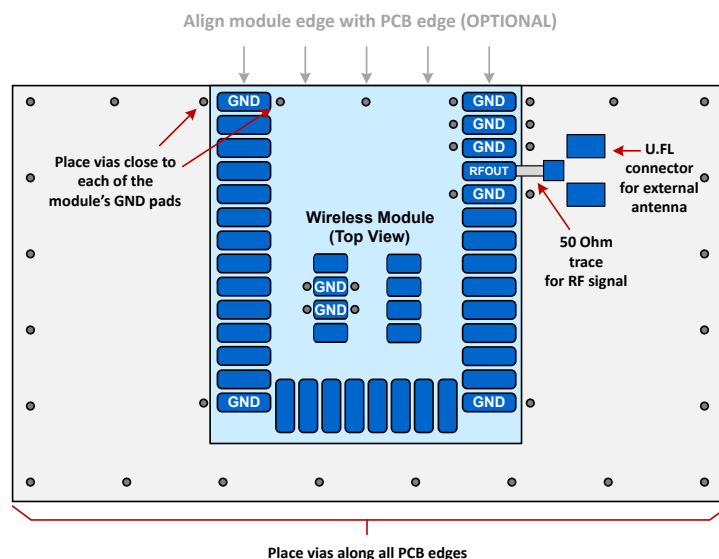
Align module edge with PCB edge (OPTIONAL)

GND

GND

GND

GND

RFOUT

GND

U.FL connector for external antenna

Place vias close to each of the module's GND pads

Wireless Module (Top View)

50 Ohm trace for RF signal

GND

GND

GND

GND

Place vias along all PCB edges